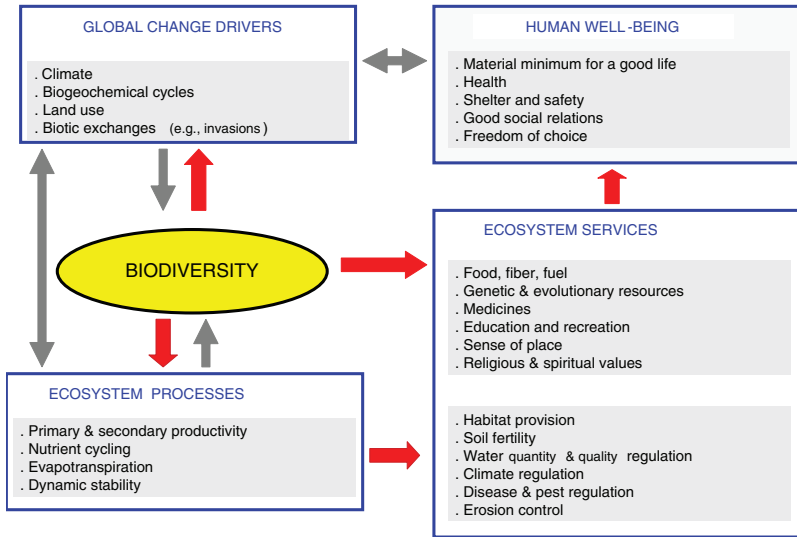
GLOBAL CHANGE DRIVERS

. Climate
. Biogeochemical cycles
. Land use
. Biotic exchanges (e.g., invasions)

HUMAN WELL-BEING

. Material minimum for a good life
. Health
. Shelter and safety
. Good social relations
. Freedom of choice

BIODIVERSITY

ECOSYSTEM SERVICES

. Food, fiber, fuel
. Genetic & evolutionary resources
. Medicines
. Education and recreation
. Sense of place
. Religious & spiritual values

. Habitat provision
. Soil fertility
. Water quantity & quality regulation
. Climate regulation
. Disease & pest regulation
. Erosion control

ECOSYSTEM PROCESSES

. Primary & secondary productivity
. Nutrient cycling
. Evapotranspiration
. Dynamic stability